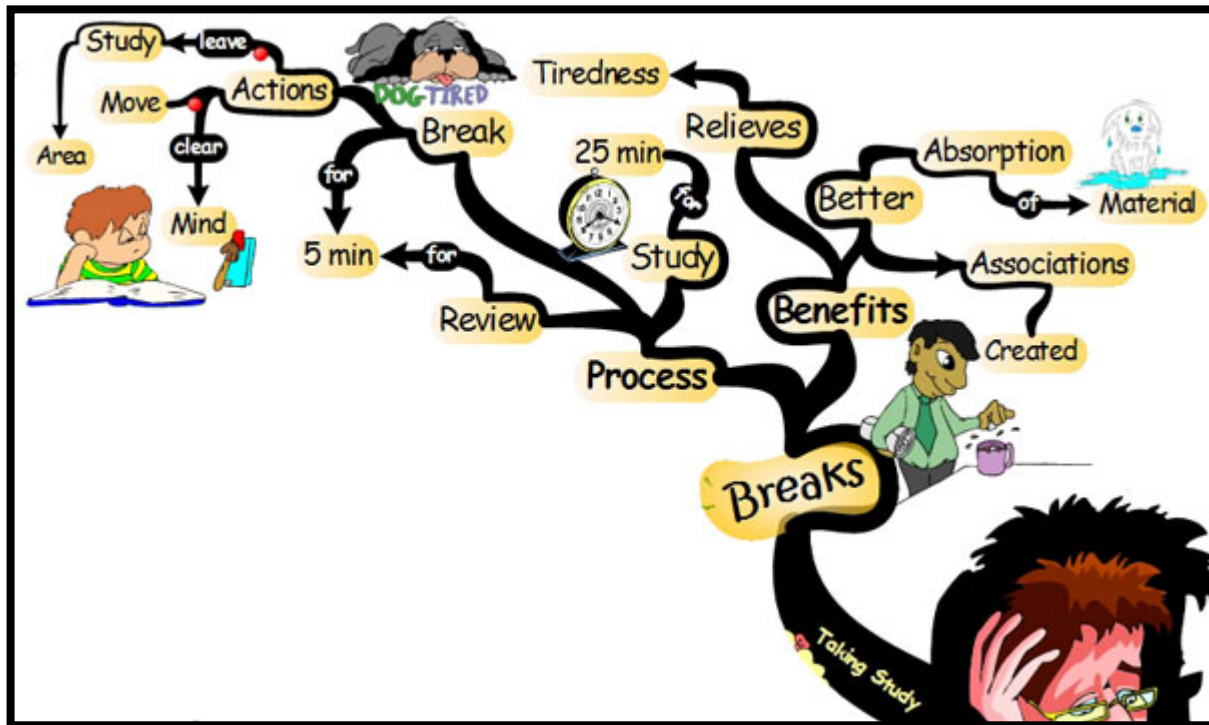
Study
leave
Actions
Move
clear
Area
Mind
DOG TIRED
Break
for
5 min
for
Review
Tiredness
Relieves
25 min
for
Study
Process
Absorption
Better
of
Material
Associations
Benefits
Created
Breaks
Taking Study